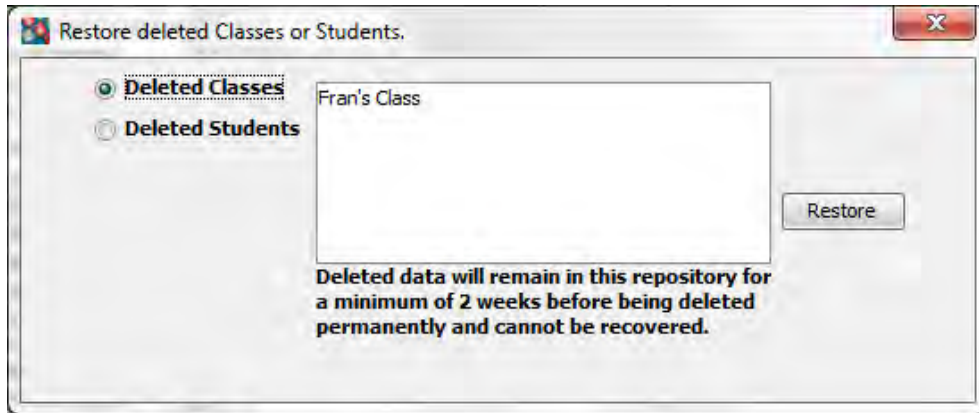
Restore deleted Classes or Students.

Deleted Classes
Deleted Students

Fran's Class

Restore

Deleted data will remain in this repository for a minimum of 2 weeks before being deleted permanently and cannot be recovered.